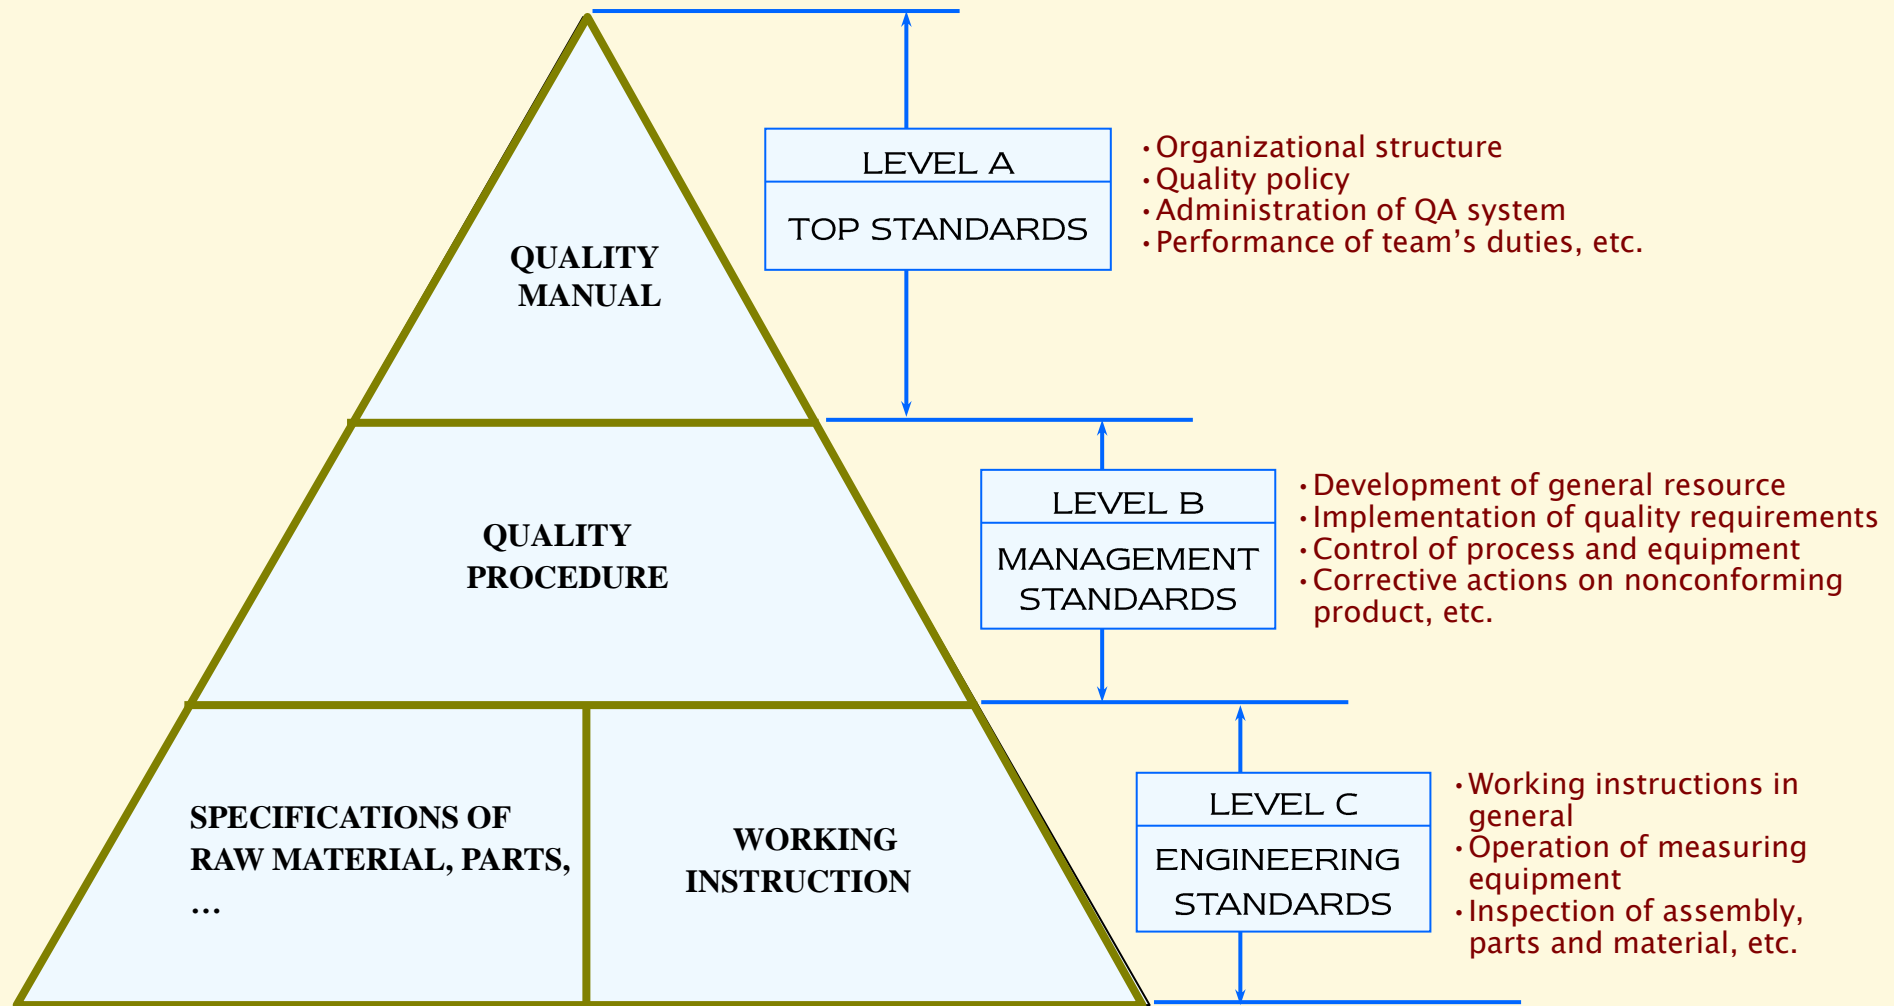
QUALITY MANUAL

LEVEL A

TOP STANDARDS

• Organizational structure
• Quality policy
• Administration of QA system
• Performance of team's duties, etc.

QUALITY PROCEDURE

LEVEL B

MANAGEMENT STANDARDS

• Development of general resource
• Implementation of quality requirements
• Control of process and equipment
• Corrective actions on nonconforming product, etc.

SPECIFICATIONS OF RAW MATERIAL, PARTS, …

WORKING INSTRUCTION

LEVEL C

ENGINEERING STANDARDS

• Working instructions in general
• Operation of measuring equipment
• Inspection of assembly, parts and material, etc.